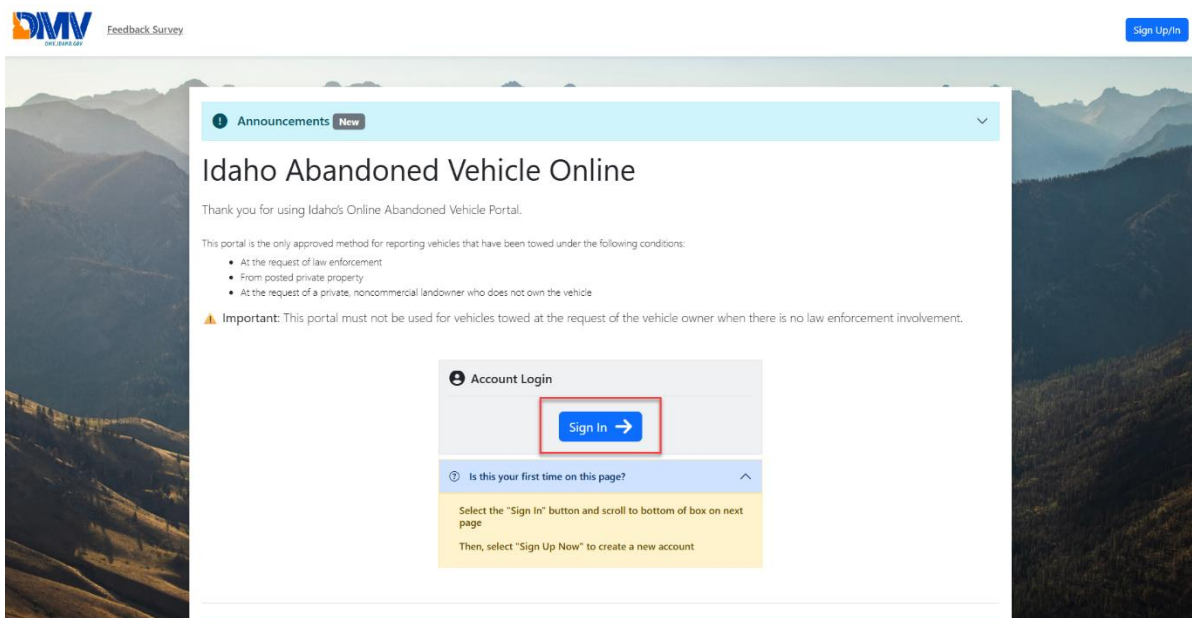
DMV
DMV.IDAHO.GOV

Feedback Survey

Sign Up/In

Announcements New

Idaho Abandoned Vehicle Online

Thank you for using Idaho's Online Abandoned Vehicle Portal.

This portal is the only approved method for reporting vehicles that have been towed under the following conditions:

- At the request of law enforcement
- From posted private property
- At the request of a private, noncommercial landowner who does not own the vehicle

Important: This portal must not be used for vehicles towed at the request of the vehicle owner when there is no law enforcement involvement.

Account Login

Sign In

Is this your first time on this page?

Select the "Sign In" button and scroll to bottom of box on next page

Then, select "Sign Up Now" to create a new account